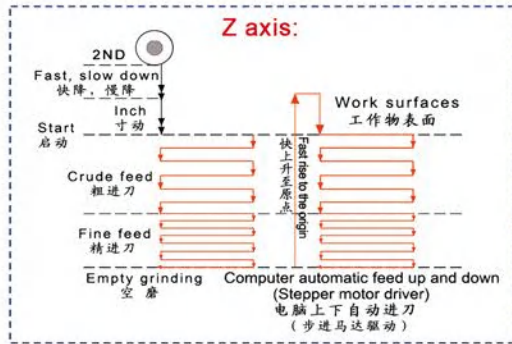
Z axis:

2ND

Fast, slow down
快降，慢降

Inch
寸动

Start
启动

Crude feed
粗进刀

Fine feed
精进刀

Empty grinding
空 磨

快上升至原点

Fast rise to the origin

Work surfaces
工作物表面

Computer automatic feed up and down
(Stepper motor driver)
电脑上下自动进刀
(步进马达驱动)